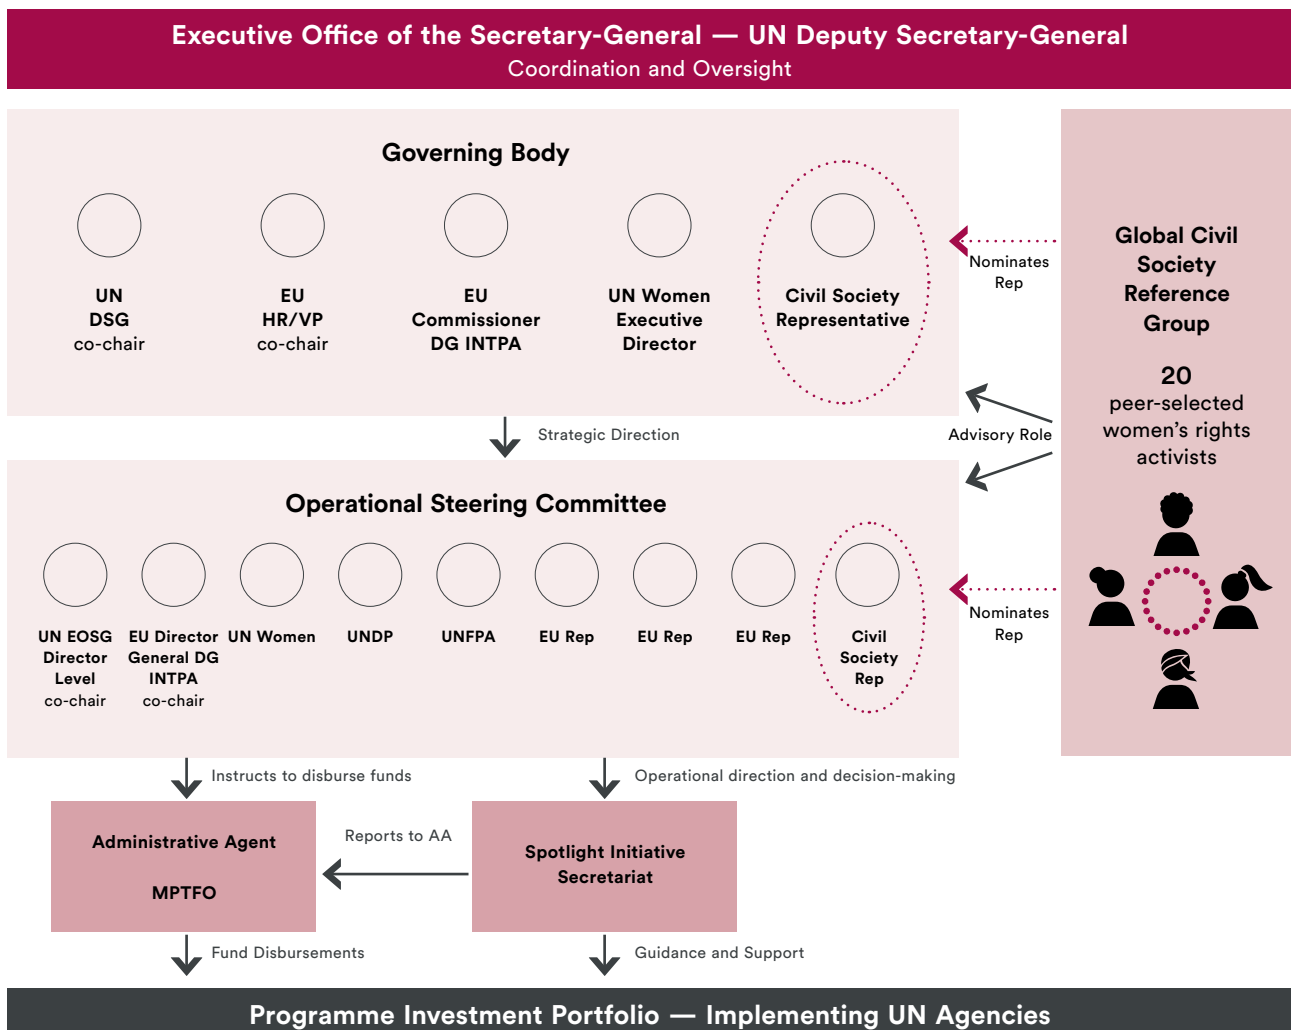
Executive Office of the Secretary-General — UN Deputy Secretary-General
Coordination and Oversight

Governing Body

UN DSG co-chair

EU HR/VP co-chair

EU Commissioner DG INTPA

UN Women Executive Director

Civil Society Representative

Nominates Rep

Global Civil Society Reference Group

20 peer-selected women's rights activists

Strategic Direction

Advisory Role

Operational Steering Committee

UN EOSG Director Level co-chair

EU Director General DG INTPA co-chair

UN Women

UNDP

UNFPA

EU Rep

EU Rep

EU Rep

Civil Society Rep

Nominates Rep

Instructs to disburse funds

Operational direction and decision-making

Administrative Agent

MPTFO

Reports to AA

Spotlight Initiative Secretariat

Fund Disbursements

Guidance and Support

Programme Investment Portfolio — Implementing UN Agencies